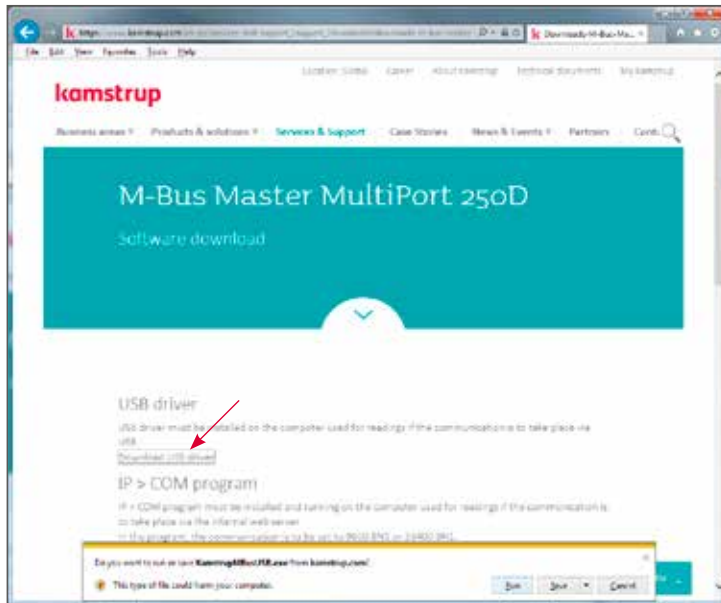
https://www.kamstrup.com/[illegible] Downloads-M-Bus-Ma...

File Edit View Favorites Tools Help

Location: Global Career About Kamstrup Technical documents My kamstrup

kamstrup

Business areas Products & solutions Services & Support Case Stories News & Events Partners Cont

M-Bus Master MultiPort 250D

Software download

USB driver

USB driver must be installed on the computer used for readings if the communication is to take place via USB.

Download USB driver

IP > COM program

IP > COM program must be installed and running on the computer used for readings if the communication is to take place via the internal web server.

In the program, the communication is to be set to 9600 BPS or 19400 BPS.

Do you want to run or save KamstrupMBusUSB.exe from kamstrup.com?

This type of file could harm your computer.

Run Save Cancel